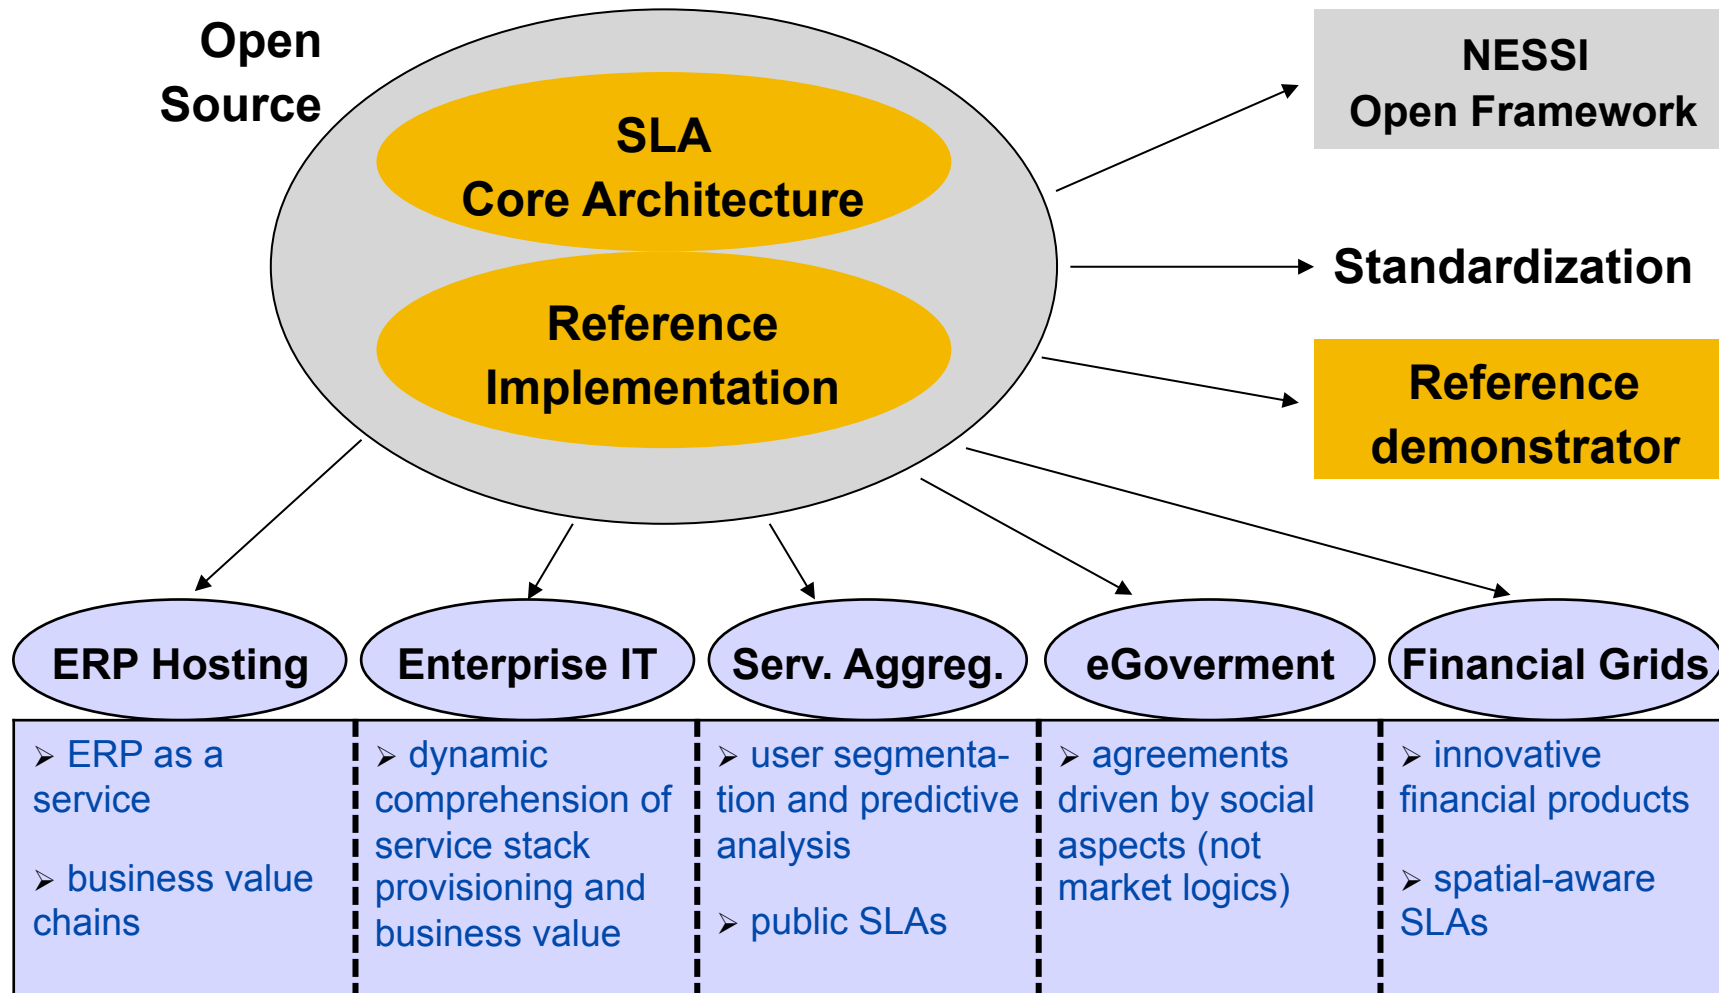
Open Source

SLA
Core Architecture

Reference
Implementation

NESSI
Open Framework

Standardization

Reference
demonstrator

ERP Hosting

Enterprise IT

Serv. Aggreg.

eGoverment

Financial Grids

➢ ERP as a service

➢ business value chains

➢ dynamic comprehension of service stack provisioning and business value

➢ user segmentation and predictive analysis

➢ public SLAs

➢ agreements driven by social aspects (not market logics)

➢ innovative financial products

➢ spatial-aware SLAs